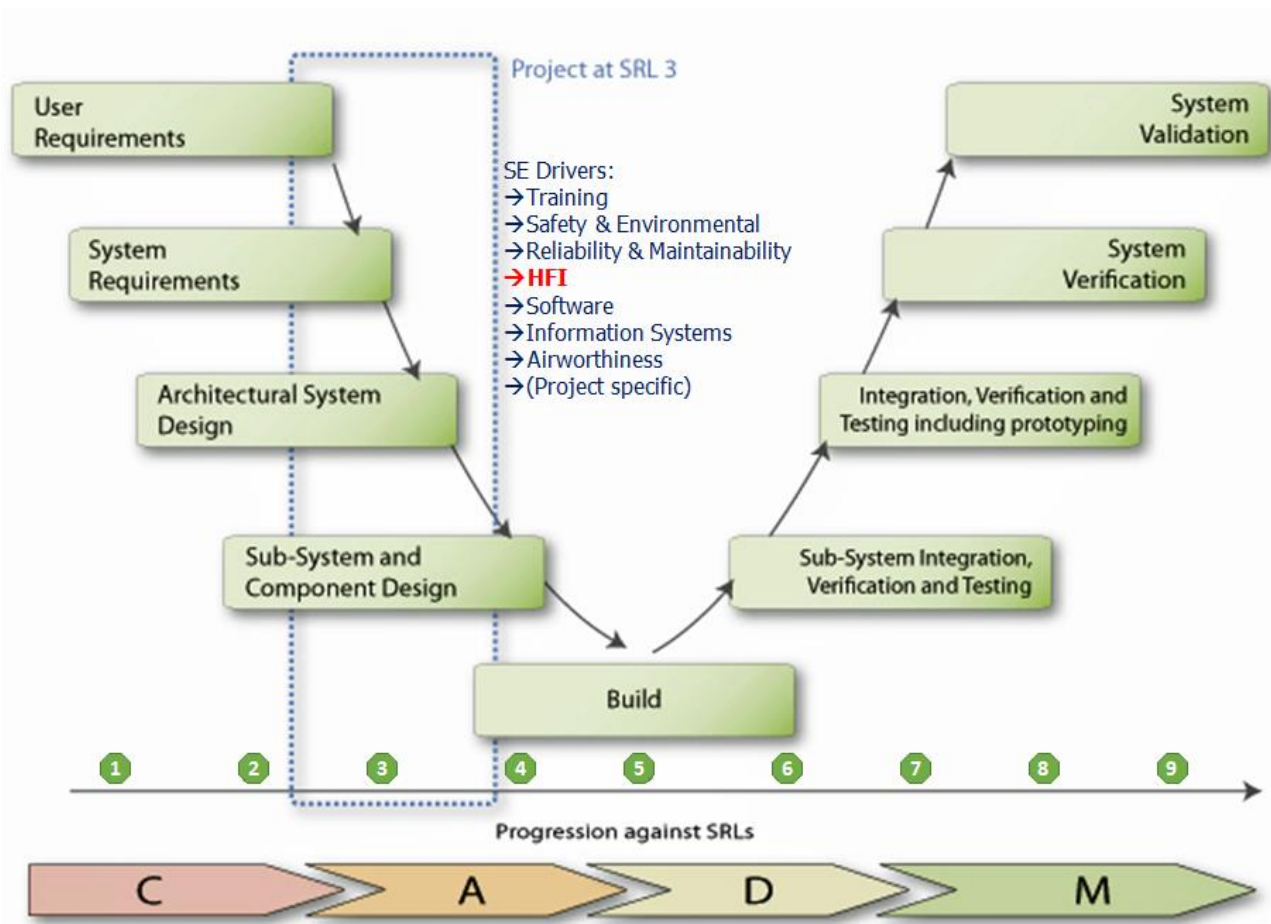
Project at SRL 3

User Requirements

System Requirements

Architectural System Design

Sub-System and Component Design

SE Drivers:
→Training
→Safety & Environmental
→Reliability & Maintainability
→HFI
→Software
→Information Systems
→Airworthiness
→(Project specific)

Build

Sub-System Integration, Verification and Testing

Integration, Verification and Testing including prototyping

System Verification

System Validation

1 2 3 4 5 6 7 8 9

Progression against SRLs

C A D M